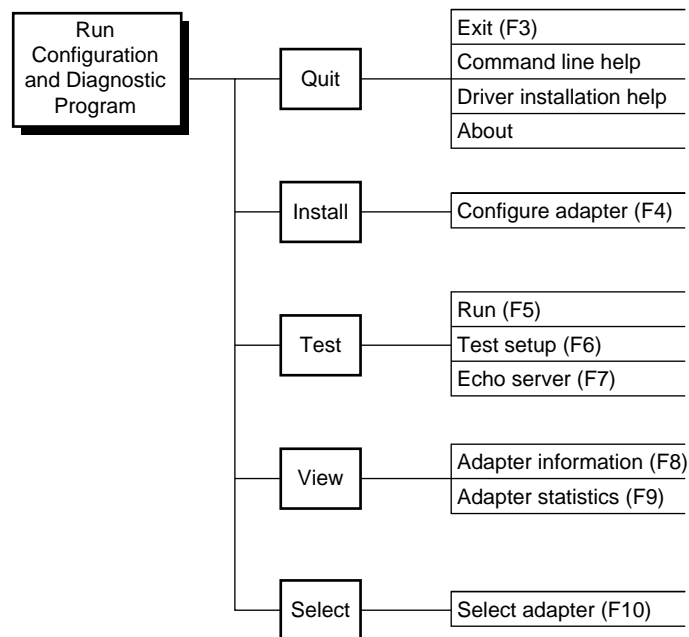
Run Configuration and Diagnostic Program

Quit
Exit (F3)
Command line help
Driver installation help
About

Install
Configure adapter (F4)

Test
Run (F5)
Test setup (F6)
Echo server (F7)

View
Adapter information (F8)
Adapter statistics (F9)

Select
Select adapter (F10)